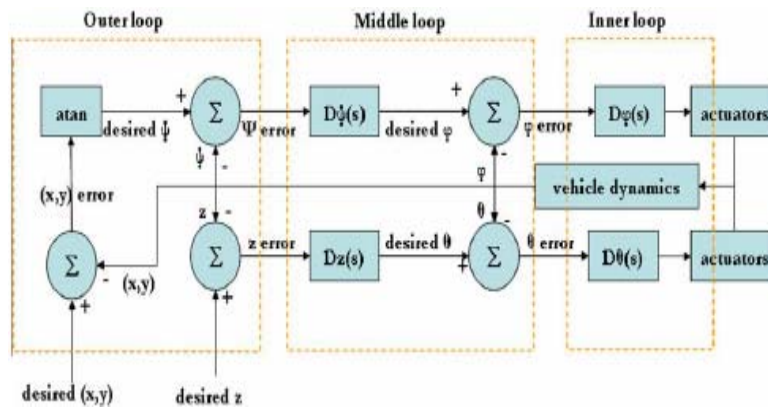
Outer loop

Middle loop

Inner loop

atan

desired $\psi$

+

$\Sigma$

$\Psi$ error

$\psi$

-

D$\psi$(s)

desired $\varphi$

+

$\Sigma$

$\varphi$ error

-

D$\varphi$(s)

actuators

(x,y) error

$\varphi$

vehicle dynamics

z

-

$\theta$

-

$\Sigma$

-

(x,y)

$\Sigma$

z error

Dz(s)

desired $\theta$

+

$\Sigma$

$\theta$ error

D$\theta$(s)

actuators

+

+

desired (x,y)

desired z